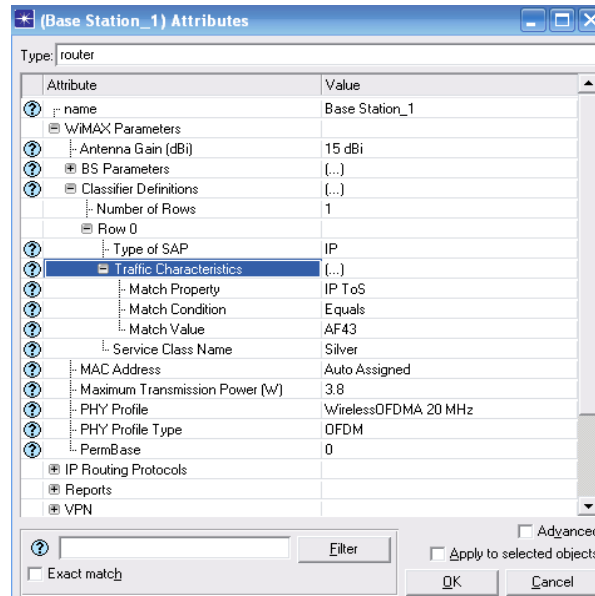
(Base Station_1) Attributes

Type: router

| Attribute | Value |
|---|---|
| name | Base Station_1 |
| WiMAX Parameters | |
| Antenna Gain (dBi) | 15 dBi |
| BS Parameters | (...) |
| Classifier Definitions | (...) |
| Number of Rows | 1 |
| Row 0 | |
| Type of SAP | IP |
| Traffic Characteristics | (...) |
| Match Property | IP ToS |
| Match Condition | Equals |
| Match Value | AF43 |
| Service Class Name | Silver |
| MAC Address | Auto Assigned |
| Maximum Transmission Power (W) | 3.8 |
| PHY Profile | WirelessOFDMA 20 MHz |
| PHY Profile Type | OFDM |
| PermBase | 0 |
| IP Routing Protocols | |
| Reports | |
| VPN | |

Advanced

Filter

Apply to selected objects

Exact match

OK

Cancel